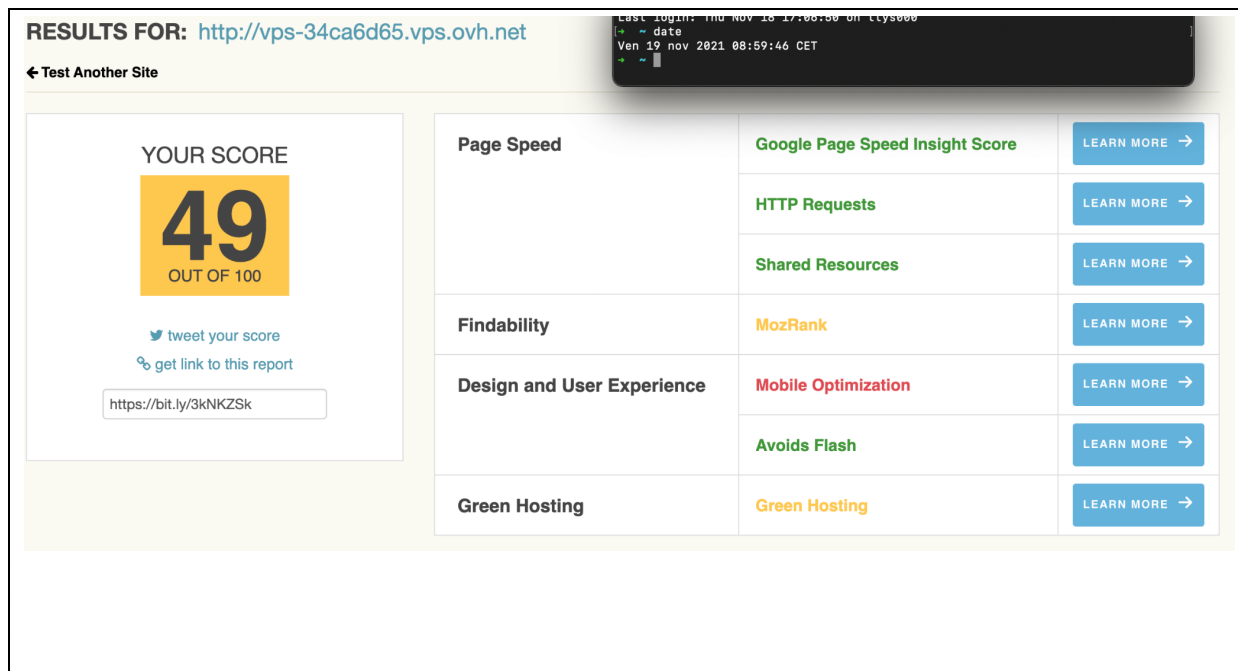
RESULTS FOR: http://vps-34ca6d65.vps.ovh.net

Last login: Thu Nov 18 17:08:50 on ttys000
→ ~ date
Ven 19 nov 2021 08:59:46 CET
→ ~

← Test Another Site

YOUR SCORE
49
OUT OF 100

tweet your score
get link to this report
https://bit.ly/3kNKZSk

| | | |
|---|---|---|
| Page Speed | Google Page Speed Insight Score | LEARN MORE → |
| | HTTP Requests | LEARN MORE → |
| | Shared Resources | LEARN MORE → |
| Findability | MozRank | LEARN MORE → |
| Design and User Experience | Mobile Optimization | LEARN MORE → |
| | Avoids Flash | LEARN MORE → |
| Green Hosting | Green Hosting | LEARN MORE → |